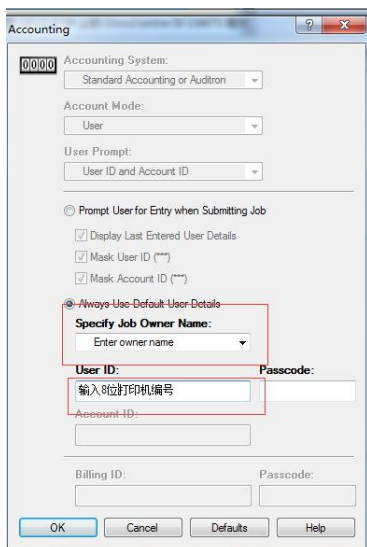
Accounting

?

x

0000

Accounting System:

Standard Accounting or Auditron

Account Mode:

User

User Prompt:

User ID and Account ID

Prompt User for Entry when Submitting Job

Display Last Entered User Details

Mask User ID (***)

Mask Account ID (***)

Always Use Default User Details

Specify Job Owner Name:

Enter owner name

User ID:

Passcode:

输入8位打印机编号

Account ID:

Billing ID:

Passcode:

OK

Cancel

Defaults

Help